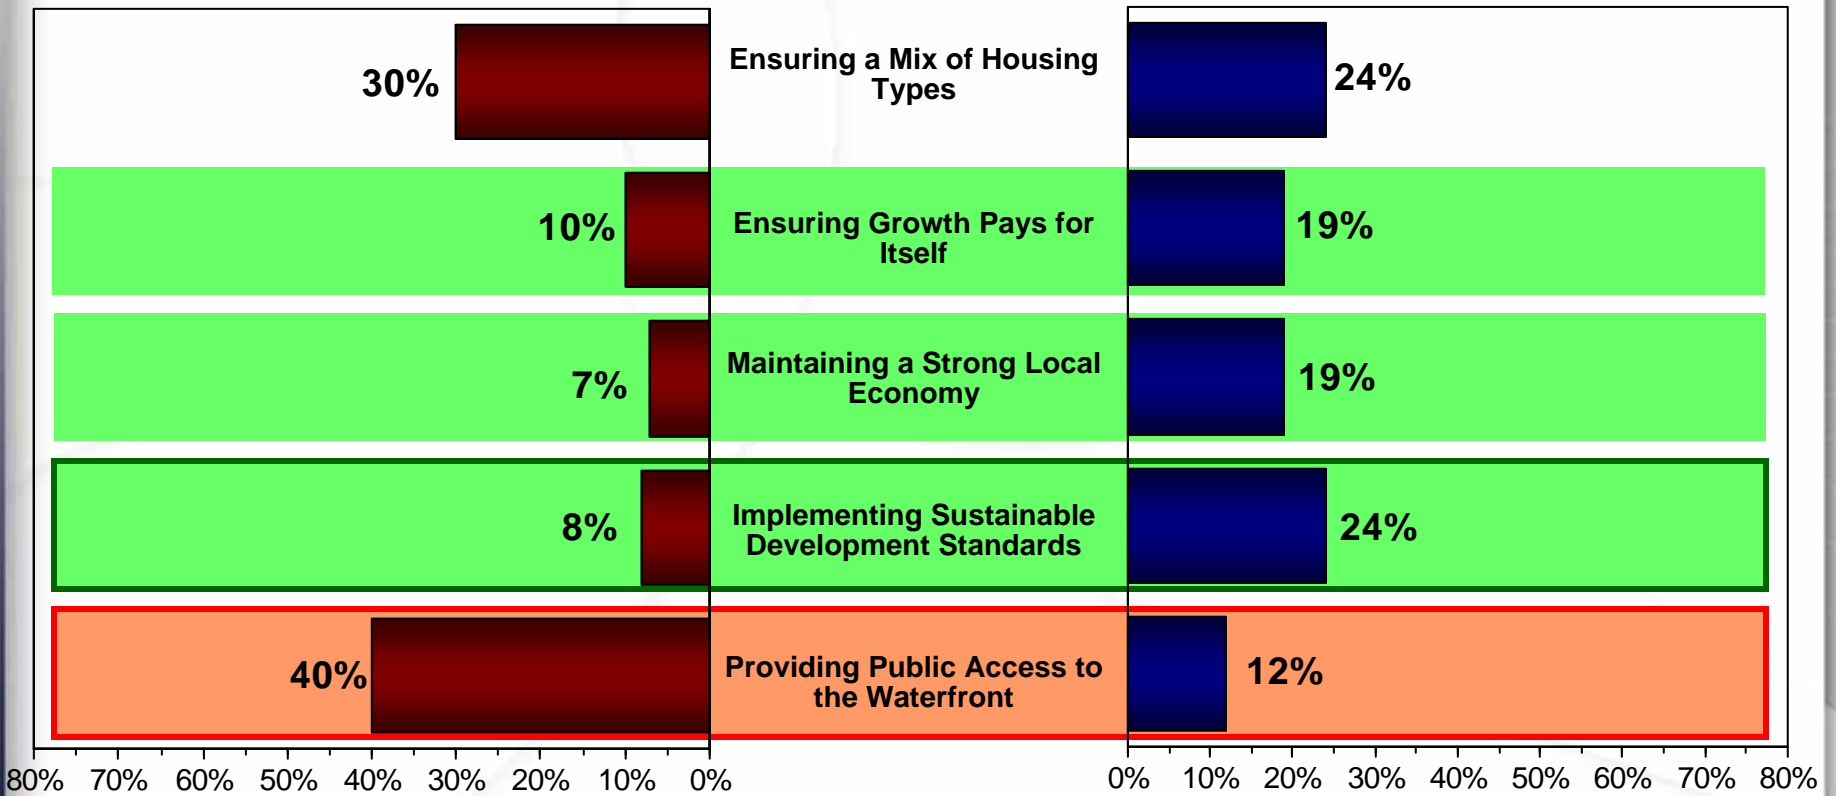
30%

Ensuring a Mix of Housing Types

24%

10%

Ensuring Growth Pays for Itself

19%

7%

Maintaining a Strong Local Economy

19%

8%

Implementing Sustainable Development Standards

24%

40%

Providing Public Access to the Waterfront

12%

80% 70% 60% 50% 40% 30% 20% 10% 0%

0% 10% 20% 30% 40% 50% 60% 70% 80%